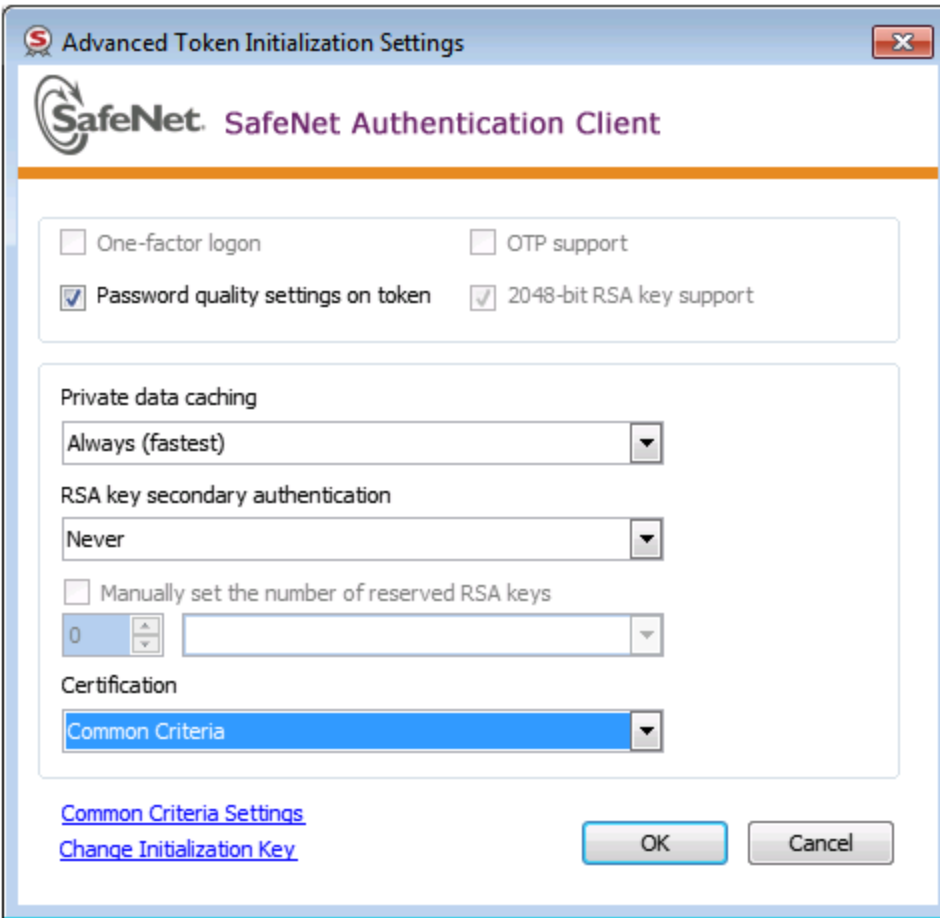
Advanced Token Initialization Settings

SafeNet. SafeNet Authentication Client

One-factor logon
OTP support
Password quality settings on token
2048-bit RSA key support

Private data caching
Always (fastest)
RSA key secondary authentication
Never
Manually set the number of reserved RSA keys
0
Certification
Common Criteria

Common Criteria Settings
Change Initialization Key
OK
Cancel